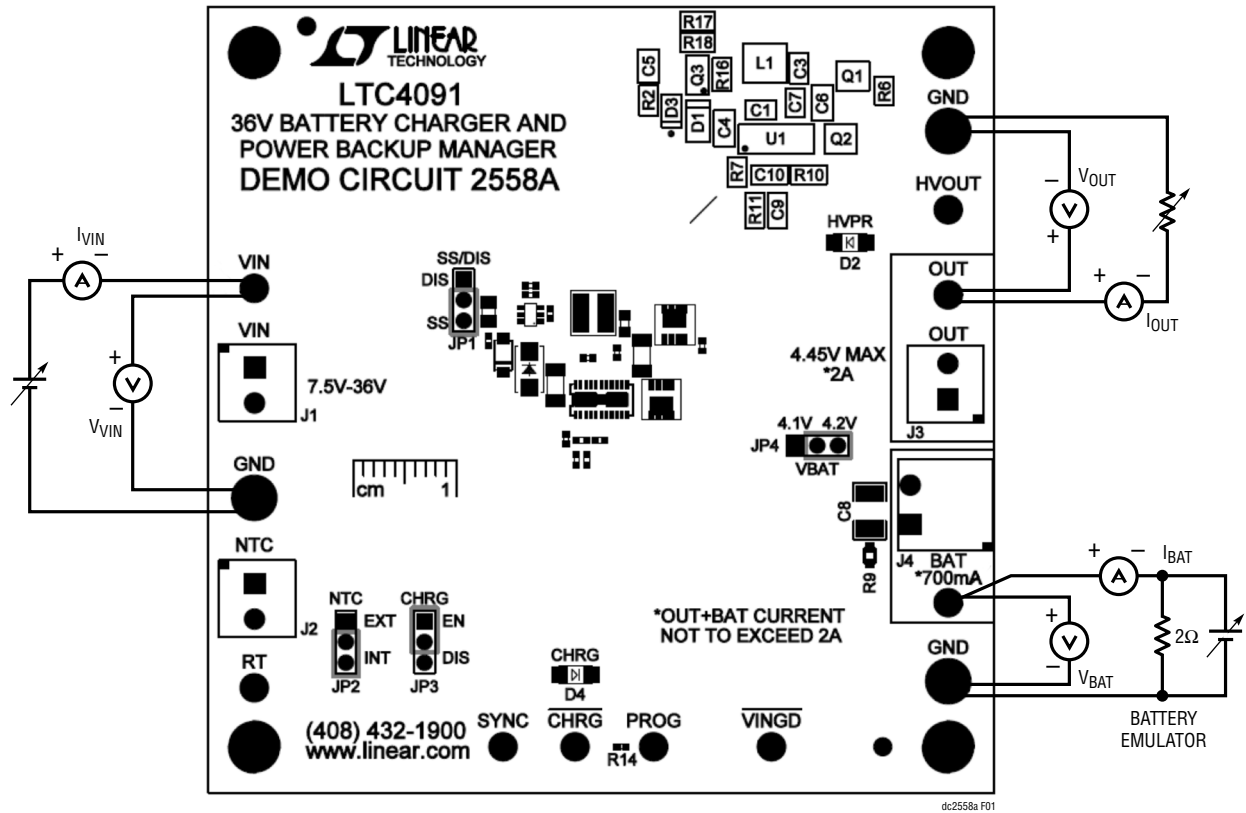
LINEAR TECHNOLOGY
LTC4091
36V BATTERY CHARGER AND POWER BACKUP MANAGER
DEMO CIRCUIT 2558A

R17
R18
C5
R2
D3
Q3
R16
D1
C4
L1
C3
C7
C6
Q1
R6
C1
U1
Q2
R7
C10
R10
R11
C9

GND
HVOUT
HVPR
D2
$V_{OUT}$
$-$
$+$
OUT
OUT
4.45V MAX
*2A
J3
$I_{OUT}$
$+$
$-$

$I_{VIN}$
$+$
$-$
VIN
VIN
SS/DIS
DIS
SS
JP1
$+$
$-$
$V_{VIN}$
7.5V-36V
J1
GND
cm
1

4.1V
4.2V
JP4
VBAT
C8
J4
BAT
*700mA
R9
$I_{BAT}$
$+$
$-$
$2\Omega$
$V_{BAT}$
GND
BATTERY EMULATOR

NTC
J2
NTC
EXT
INT
JP2
CHRG
EN
DIS
JP3
*OUT+BAT CURRENT NOT TO EXCEED 2A
CHRG
D4
RT
(408) 432-1900
www.linear.com
SYNC
$\overline{CHRG}$
PROG
R14
$\overline{VINGD}$
dc2558a F01